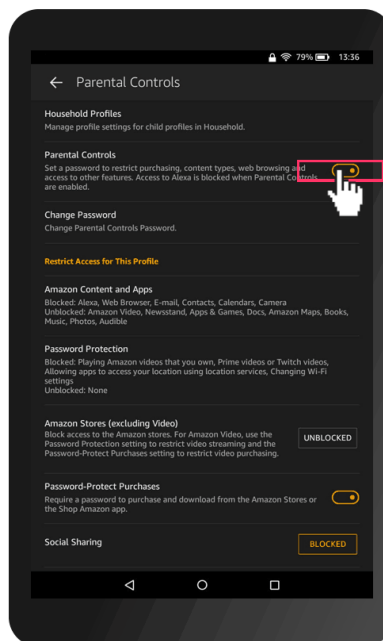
79% 13:36

Parental Controls

Household Profiles
Manage profile settings for child profiles in Household.

Parental Controls
Set a password to restrict purchasing, content types, web browsing and access to other features. Access to Alexa is blocked when Parental Controls are enabled.

Change Password
Change Parental Controls Password.

Restrict Access for This Profile

Amazon Content and Apps
Blocked: Alexa, Web Browser, E-mail, Contacts, Calendars, Camera
Unblocked: Amazon Video, Newsstand, Apps & Games, Docs, Amazon Maps, Books, Music, Photos, Audible

Password Protection
Blocked: Playing Amazon videos that you own, Prime videos or Twitch videos, Allowing apps to access your location using location services, Changing Wi-Fi settings
Unblocked: None

Amazon Stores (excluding Video)
Block access to the Amazon stores. For Amazon Video, use the Password Protection setting to restrict video streaming and the Password-Protect Purchases setting to restrict video purchasing.
UNBLOCKED

Password-Protect Purchases
Require a password to purchase and download from the Amazon Stores or the Shop Amazon app.

Social Sharing
BLOCKED